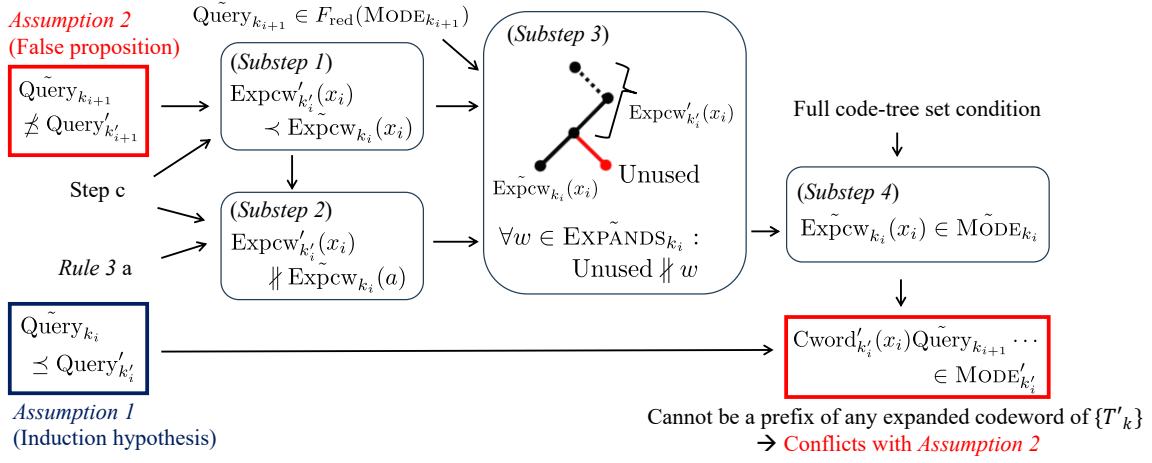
Assumption 2
(False proposition)

$\tilde{\mathrm{Query}}_{k_{i+1}} \not\preceq \mathrm{Query}'_{k'_{i+1}}$

$\tilde{\mathrm{Query}}_{k_{i+1}} \in F_{\mathrm{red}}(\mathrm{MODE}_{k_{i+1}})$

(Substep 1)
$\mathrm{Expcw}'_{k'_i}(x_i) \prec \tilde{\mathrm{Expcw}}_{k_i}(x_i)$

Step c

(Substep 2)
$\mathrm{Expcw}'_{k'_i}(x_i) \not\parallel \tilde{\mathrm{Expcw}}_{k_i}(a)$

Rule 3 a

(Substep 3)
$\mathrm{Expcw}'_{k'_i}(x_i)$
$\tilde{\mathrm{Expcw}}_{k_i}(x_i)$
Unused
$\forall w \in \tilde{\mathrm{EXPANDS}}_{k_i}$ : Unused $\not\parallel w$

Full code-tree set condition

(Substep 4)
$\tilde{\mathrm{Expcw}}_{k_i}(x_i) \in \tilde{\mathrm{MODE}}_{k_i}$

$\tilde{\mathrm{Query}}_{k_i} \preceq \mathrm{Query}'_{k'_i}$

Assumption 1
(Induction hypothesis)

$\mathrm{Cword}'_{k'_i}(x_i)\tilde{\mathrm{Query}}_{k_{i+1}} \cdots \in \mathrm{MODE}'_{k'_i}$

Cannot be a prefix of any expanded codeword of $\{T'_k\}$
→ Conflicts with Assumption 2